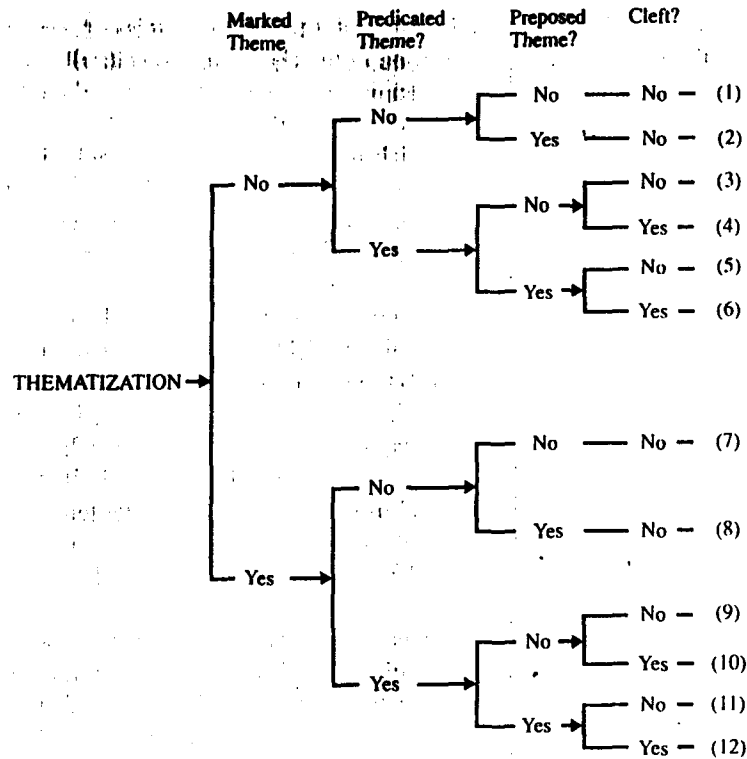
Marked Theme

Predicated Theme?

Preposed Theme?

Cleft?

THEMATIZATION

No

No

No — No — (1)

Yes — No — (2)

Yes

No

No — (3)

Yes — (4)

Yes

No — (5)

Yes — (6)

Yes

No

No — No — (7)

Yes — No — (8)

Yes

No

No — (9)

Yes — (10)

Yes

No — (11)

Yes — (12)